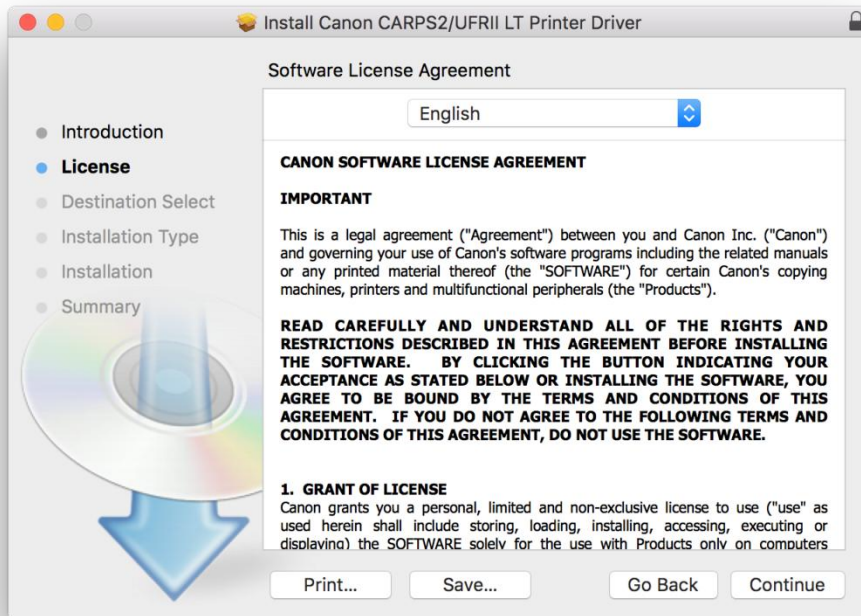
Install Canon CARPS2/UFRII LT Printer Driver

Software License Agreement

English

Introduction
License
Destination Select
Installation Type
Installation
Summary

CANON SOFTWARE LICENSE AGREEMENT

IMPORTANT

This is a legal agreement ("Agreement") between you and Canon Inc. ("Canon") and governing your use of Canon's software programs including the related manuals or any printed material thereof (the "SOFTWARE") for certain Canon's copying machines, printers and multifunctional peripherals (the "Products").

READ CAREFULLY AND UNDERSTAND ALL OF THE RIGHTS AND RESTRICTIONS DESCRIBED IN THIS AGREEMENT BEFORE INSTALLING THE SOFTWARE. BY CLICKING THE BUTTON INDICATING YOUR ACCEPTANCE AS STATED BELOW OR INSTALLING THE SOFTWARE, YOU AGREE TO BE BOUND BY THE TERMS AND CONDITIONS OF THIS AGREEMENT. IF YOU DO NOT AGREE TO THE FOLLOWING TERMS AND CONDITIONS OF THIS AGREEMENT, DO NOT USE THE SOFTWARE.

1. GRANT OF LICENSE
Canon grants you a personal, limited and non-exclusive license to use ("use" as used herein shall include storing, loading, installing, accessing, executing or displaying) the SOFTWARE solely for the use with Products only on computers

Print...
Save...
Go Back
Continue